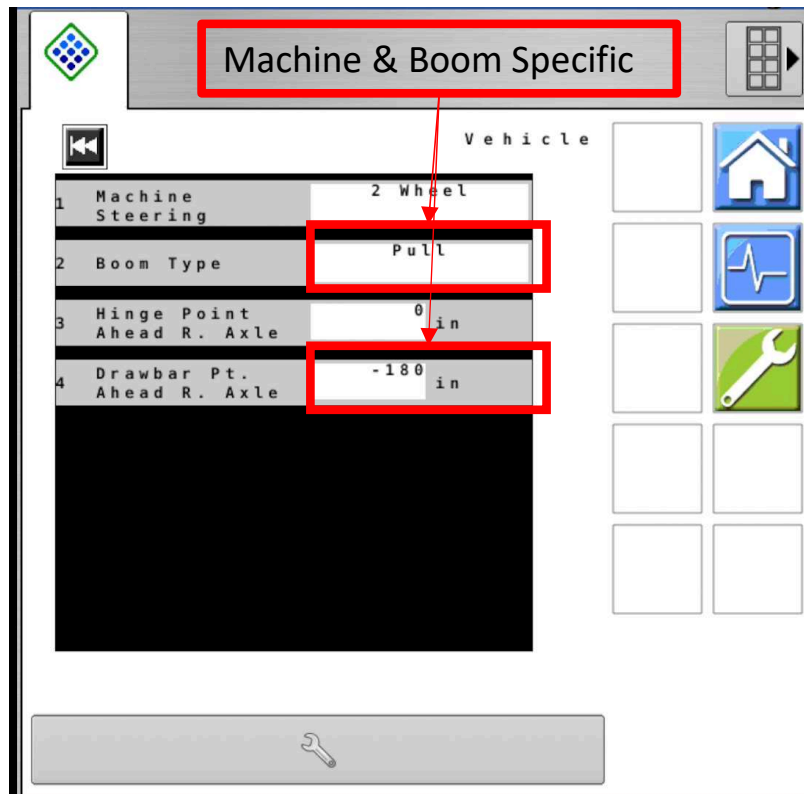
Machine & Boom Specific

Vehicle

| | | |
|---|---|---|
| 1 | Machine Steering | 2 Wheel |
| 2 | Boom Type | Pull |
| 3 | Hinge Point Ahead R. Axle | 0 in |
| 4 | Drawbar Pt. Ahead R. Axle | -180 in |